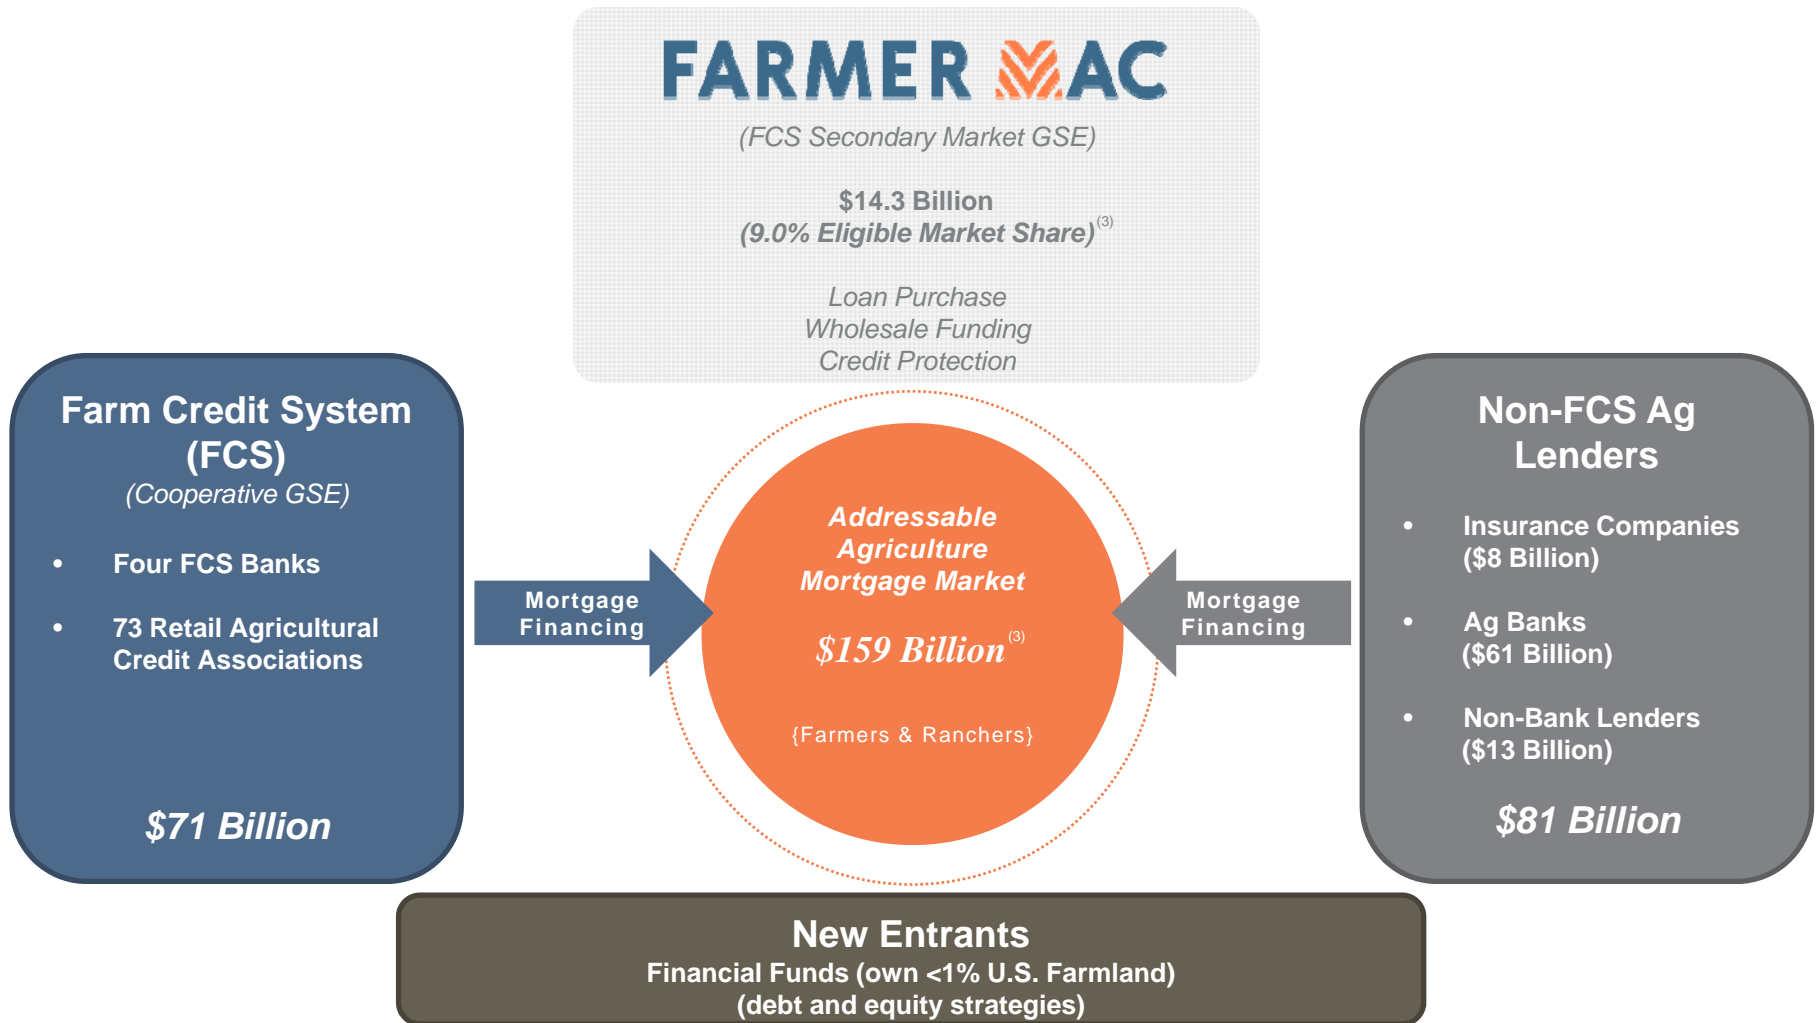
FARMER MAC
(FCS Secondary Market GSE)

$14.3 Billion
(9.0% Eligible Market Share)$^{(3)}$

Loan Purchase
Wholesale Funding
Credit Protection

Farm Credit System (FCS)
(Cooperative GSE)

- Four FCS Banks
- 73 Retail Agricultural Credit Associations

$71 Billion

Mortgage Financing

Addressable Agriculture Mortgage Market

$159 Billion$^{(3)}$

{Farmers & Ranchers}

Mortgage Financing

Non-FCS Ag Lenders

- Insurance Companies ($8 Billion)
- Ag Banks ($61 Billion)
- Non-Bank Lenders ($13 Billion)

$81 Billion

New Entrants
Financial Funds (own <1% U.S. Farmland)
(debt and equity strategies)